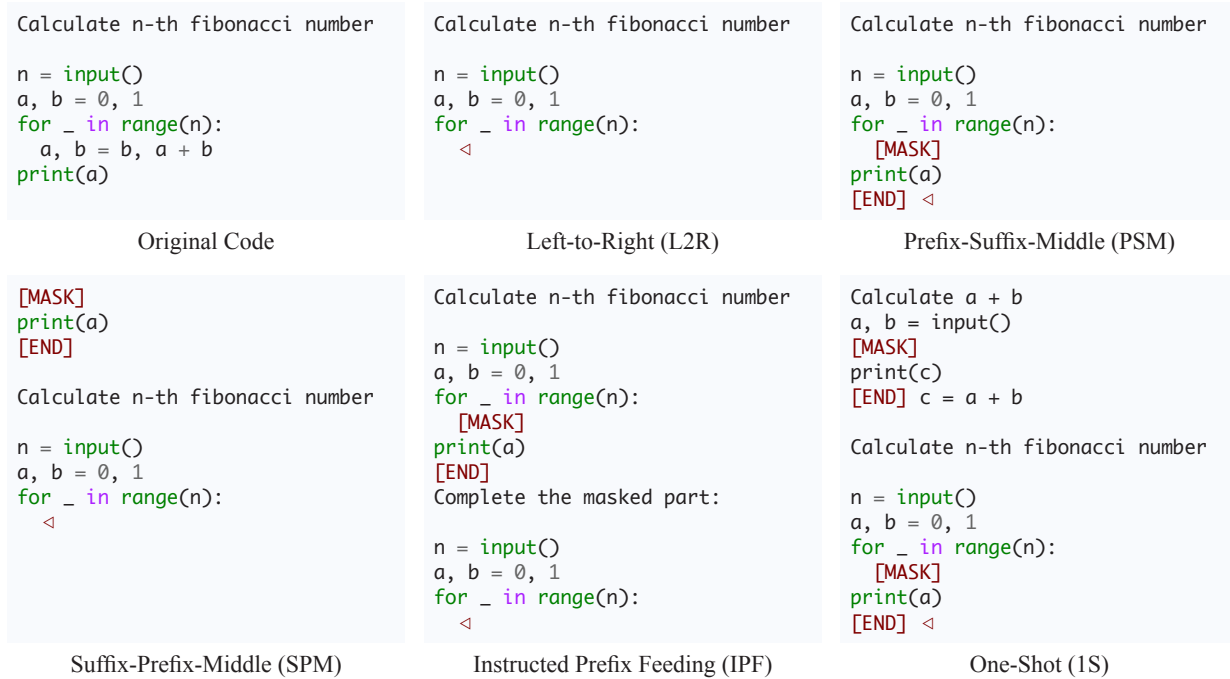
```
Calculate n-th fibonacci number

n = input()
a, b = 0, 1
for _ in range(n):
  a, b = b, a + b
print(a)
```

Original Code

```
Calculate n-th fibonacci number

n = input()
a, b = 0, 1
for _ in range(n):
  ◁
```

Left-to-Right (L2R)

```
Calculate n-th fibonacci number

n = input()
a, b = 0, 1
for _ in range(n):
  [MASK]
print(a)
[END] ◁
```

Prefix-Suffix-Middle (PSM)

```
[MASK]
print(a)
[END]

Calculate n-th fibonacci number

n = input()
a, b = 0, 1
for _ in range(n):
  ◁
```

Suffix-Prefix-Middle (SPM)

```
Calculate n-th fibonacci number

n = input()
a, b = 0, 1
for _ in range(n):
  [MASK]
print(a)
[END]
Complete the masked part:

n = input()
a, b = 0, 1
for _ in range(n):
  ◁
```

Instructed Prefix Feeding (IPF)

```
Calculate a + b
a, b = input()
[MASK]
print(c)
[END] c = a + b

Calculate n-th fibonacci number

n = input()
a, b = 0, 1
for _ in range(n):
  [MASK]
print(a)
[END] ◁
```

One-Shot (1S)